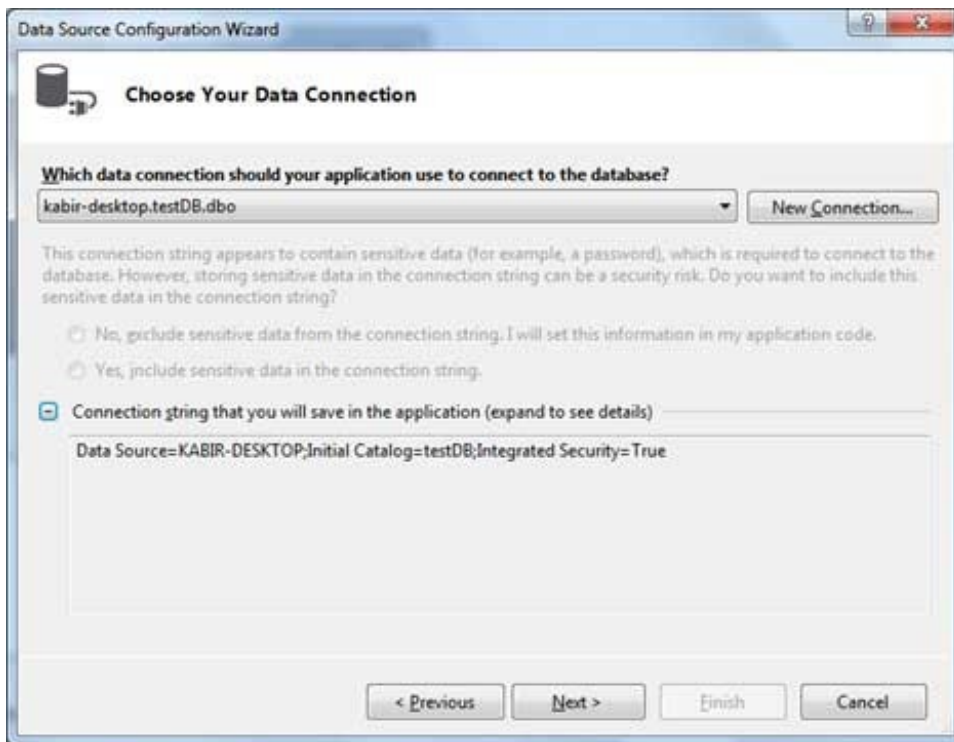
Data Source Configuration Wizard

?

x

Choose Your Data Connection

Which data connection should your application use to connect to the database?

kabir-desktop.testDB.dbo

New Connection...

This connection string appears to contain sensitive data (for example, a password), which is required to connect to the database. However, storing sensitive data in the connection string can be a security risk. Do you want to include this sensitive data in the connection string?

No, exclude sensitive data from the connection string. I will set this information in my application code.

Yes, include sensitive data in the connection string.

Connection string that you will save in the application (expand to see details)

Data Source=KABIR-DESKTOP;Initial Catalog=testDB;Integrated Security=True

< Previous

Next >

Finish

Cancel